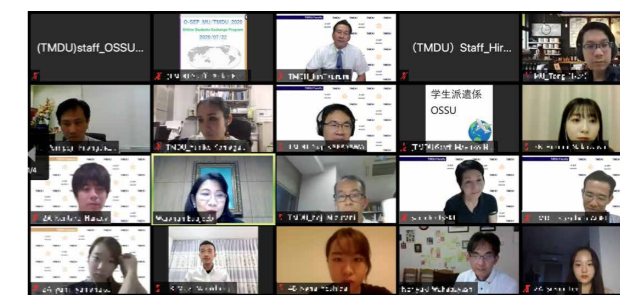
(TMDU)staff_OSSU...

O-SEP MU/TMDU 2020
Online Students Exchange Program
2020/07/22

TMDU

(TMDU)_Staff_Hir...

学生派遣係
OSSU

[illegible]

TMDU_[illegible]

TMDU_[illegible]

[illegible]

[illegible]

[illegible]

TMDU_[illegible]

TMDU_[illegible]

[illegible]

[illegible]

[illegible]

Wasana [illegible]

TMDU_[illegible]

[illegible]

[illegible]

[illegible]

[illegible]

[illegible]

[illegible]

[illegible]

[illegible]

2/4